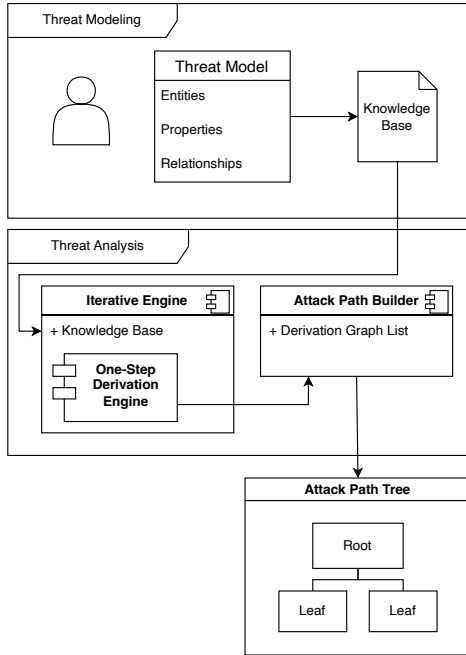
Threat Modeling

Threat Model

Entities

Properties

Relationships

Knowledge Base

Threat Analysis

Iterative Engine

+ Knowledge Base

One-Step Derivation Engine

Attack Path Builder

+ Derivation Graph List

Attack Path Tree

Root

Leaf

Leaf